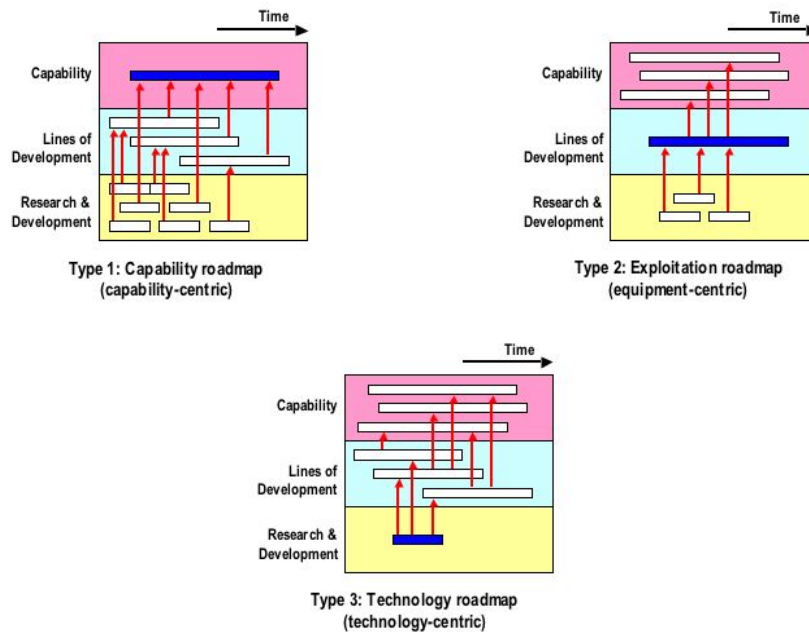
Time

Capability

Lines of Development

Research & Development

Type 1: Capability roadmap (capability-centric)

Time

Capability

Lines of Development

Research & Development

Type 2: Exploitation roadmap (equipment-centric)

Time

Capability

Lines of Development

Research & Development

Type 3: Technology roadmap (technology-centric)